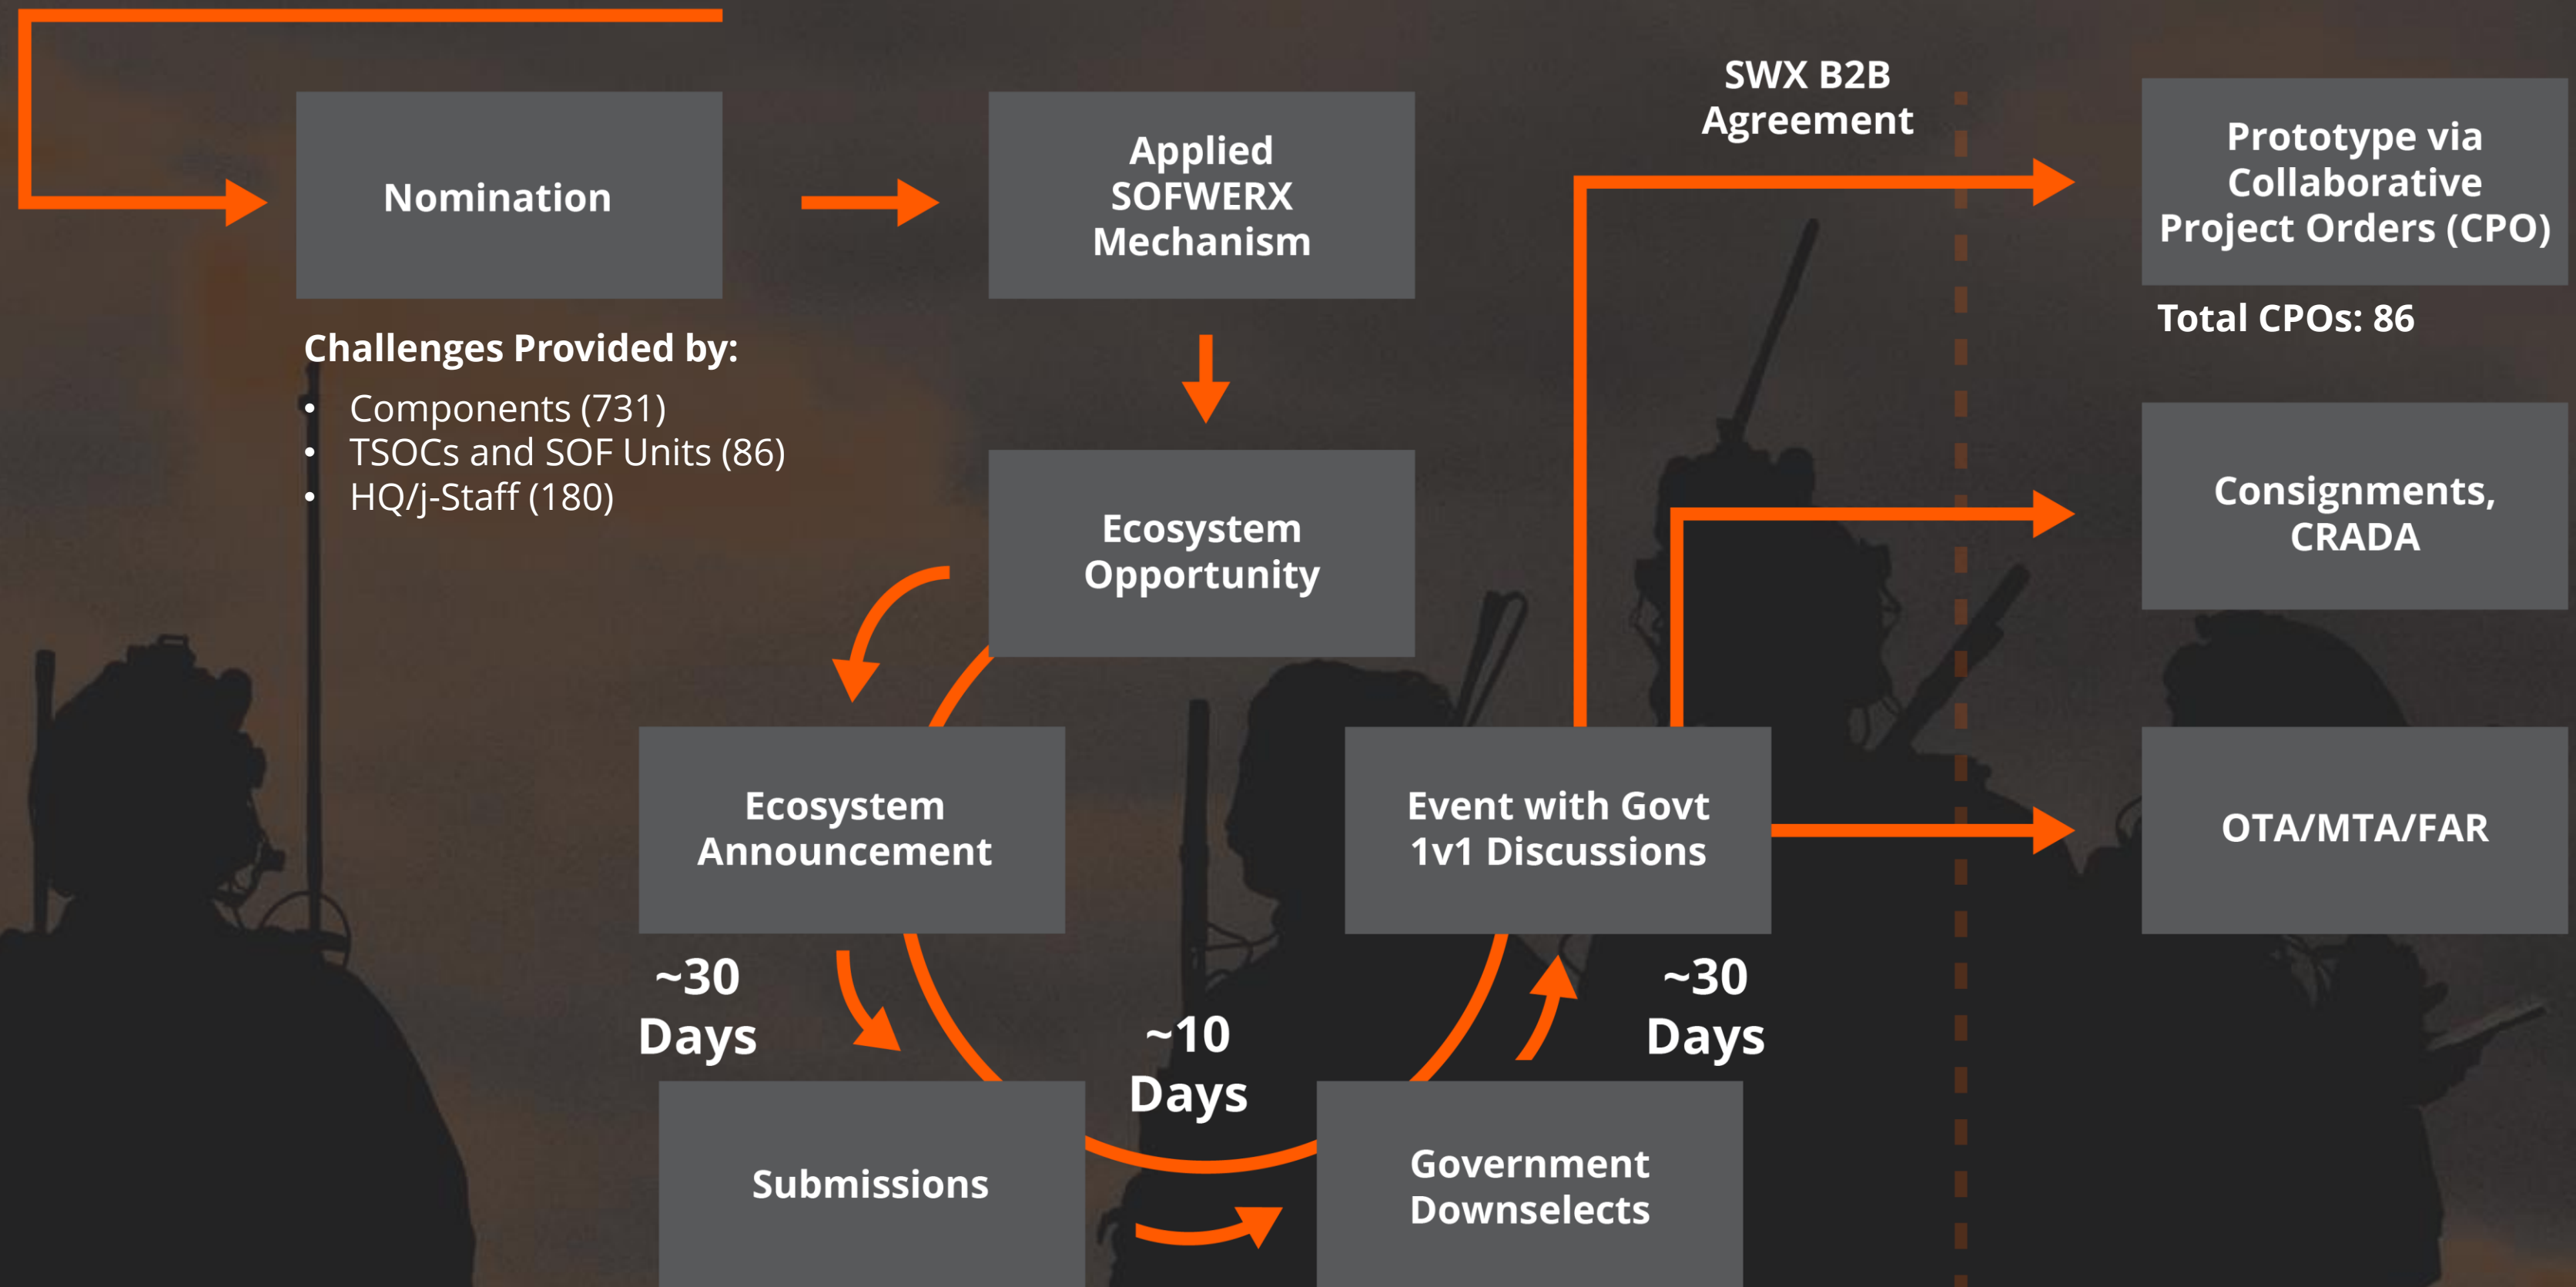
Nomination

Challenges Provided by:

- Components (731)
- TSOCs and SOF Units (86)
- HQ/j-Staff (180)

Applied SOFWERX Mechanism

Ecosystem Opportunity

Ecosystem Announcement

~30 Days

Submissions

~10 Days

Government Downselects

~30 Days

Event with Govt 1v1 Discussions

SWX B2B Agreement

Prototype via Collaborative Project Orders (CPO)

Total CPOs: 86

Consignments, CRADA

OTA/MTA/FAR